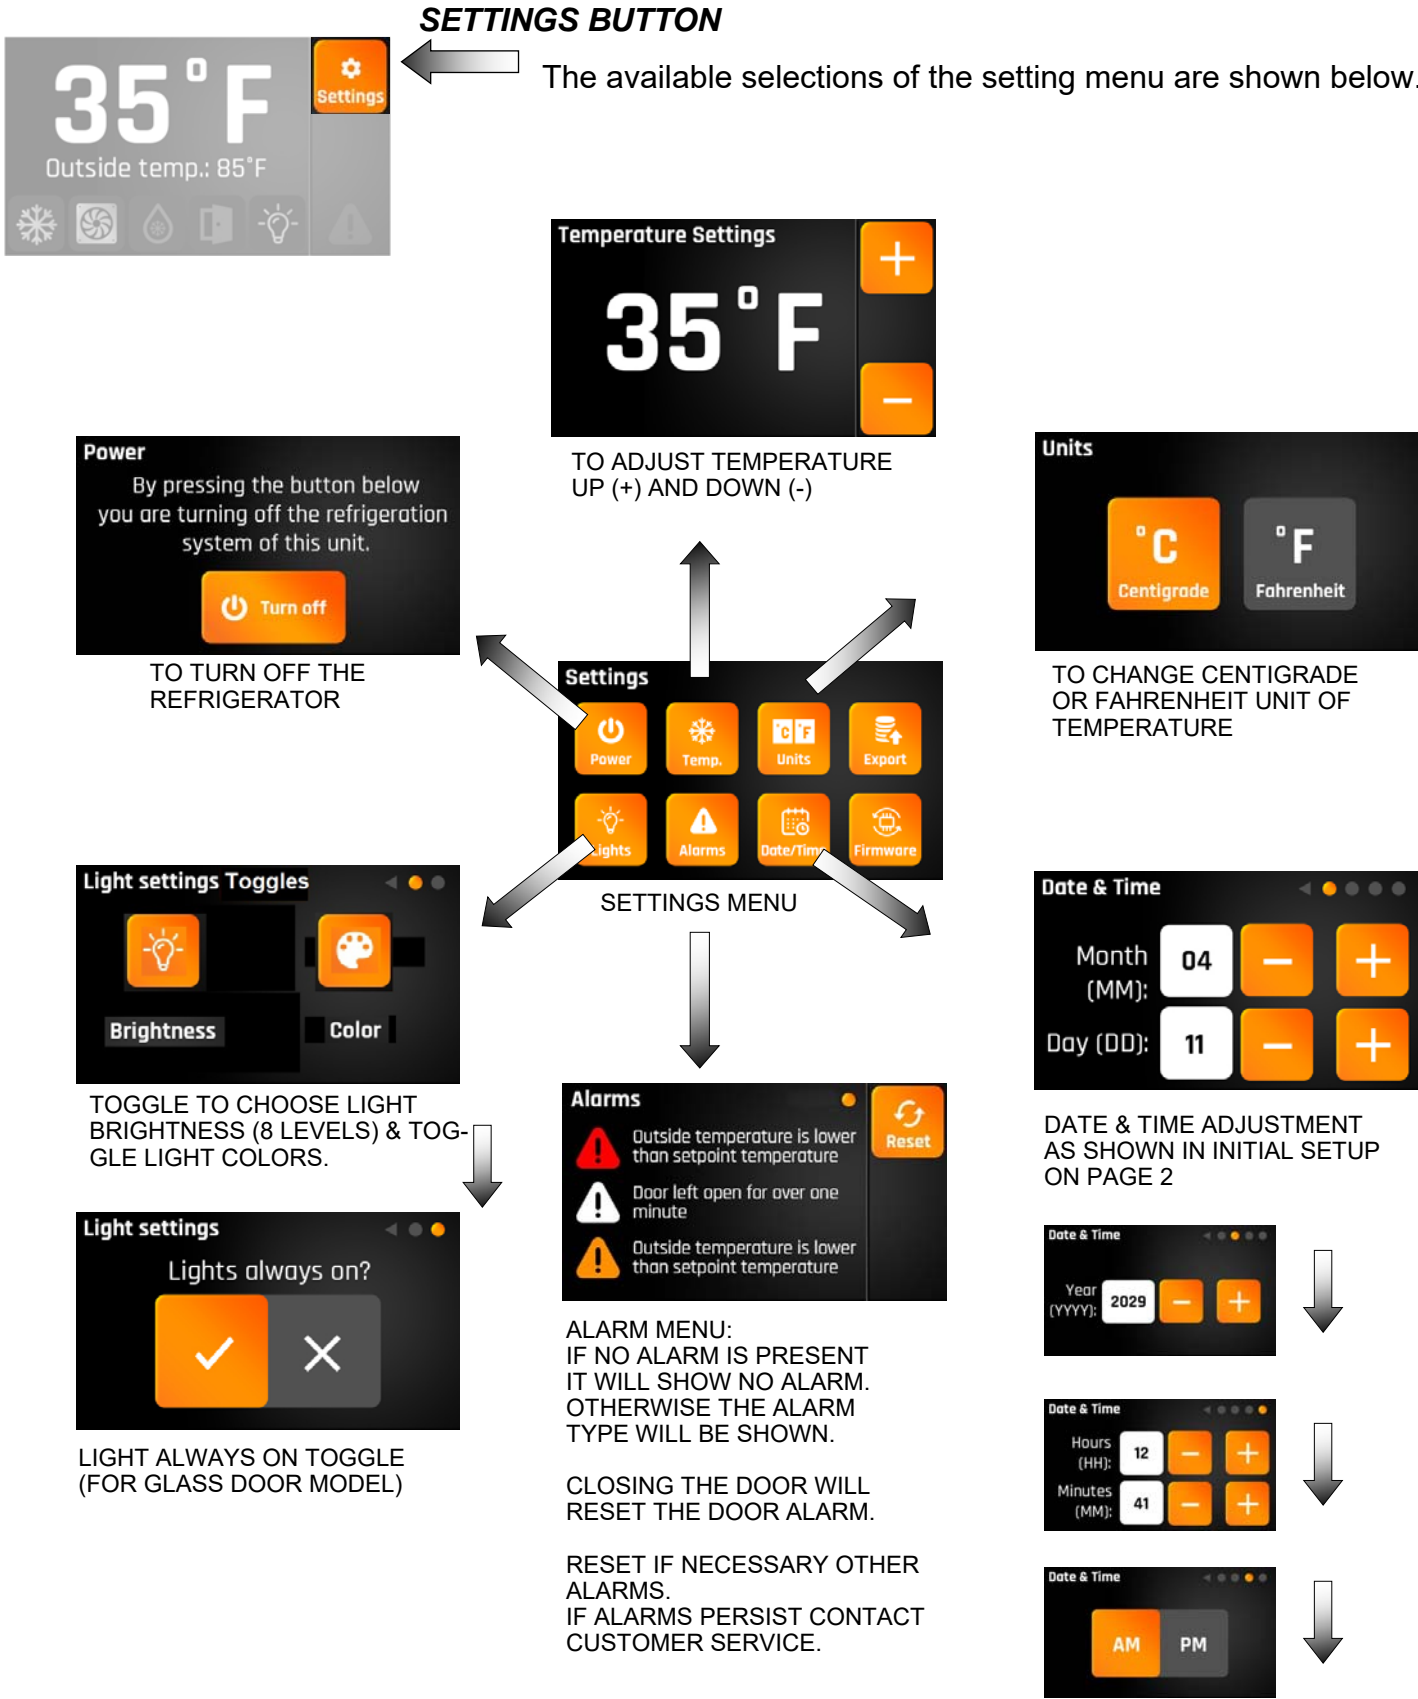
35°F
Outside temp.: 85°F
Settings

SETTINGS BUTTON

The available selections of the setting menu are shown below.

Temperature Settings
35°F
+
−

TO ADJUST TEMPERATURE UP (+) AND DOWN (-)

Power
By pressing the button below you are turning off the refrigeration system of this unit.
Turn off

TO TURN OFF THE REFRIGERATOR

Units
°C Centigrade
°F Fahrenheit

TO CHANGE CENTIGRADE OR FAHRENHEIT UNIT OF TEMPERATURE

Settings
Power
Temp.
Units
Export
Lights
Alarms
Date/Time
Firmware

SETTINGS MENU

Light settings Toggles
Brightness
Color

TOGGLE TO CHOOSE LIGHT BRIGHTNESS (8 LEVELS) & TOGGLE LIGHT COLORS.

Date & Time
Month (MM): 04
Day (DD): 11

DATE & TIME ADJUSTMENT AS SHOWN IN INITIAL SETUP ON PAGE 2

Light settings
Lights always on?

LIGHT ALWAYS ON TOGGLE (FOR GLASS DOOR MODEL)

Alarms
Outside temperature is lower than setpoint temperature
Door left open for over one minute
Outside temperature is lower than setpoint temperature
Reset

ALARM MENU:
IF NO ALARM IS PRESENT IT WILL SHOW NO ALARM. OTHERWISE THE ALARM TYPE WILL BE SHOWN.

CLOSING THE DOOR WILL RESET THE DOOR ALARM.

RESET IF NECESSARY OTHER ALARMS.
IF ALARMS PERSIST CONTACT CUSTOMER SERVICE.

Date & Time
Year (YYYY): 2029

Date & Time
Hours (HH): 12
Minutes (MM): 41

Date & Time
AM
PM